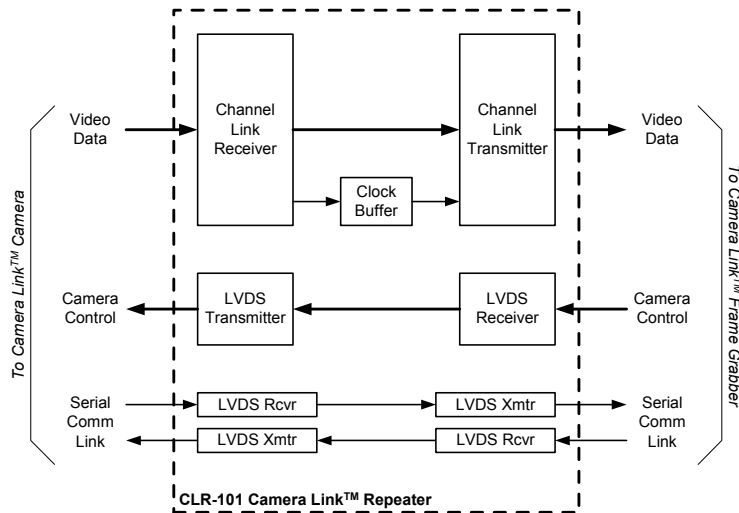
To Camera Link$^{TM}$ Camera

Video Data

Channel Link Receiver

Channel Link Transmitter

Video Data

Clock Buffer

To Camera Link$^{TM}$ Frame Grabber

Camera Control

LVDS Transmitter

LVDS Receiver

Camera Control

Serial Comm Link

LVDS Rcvr

LVDS Xmtr

Serial Comm Link

LVDS Xmtr

LVDS Rcvr

CLR-101 Camera Link$^{TM}$ Repeater